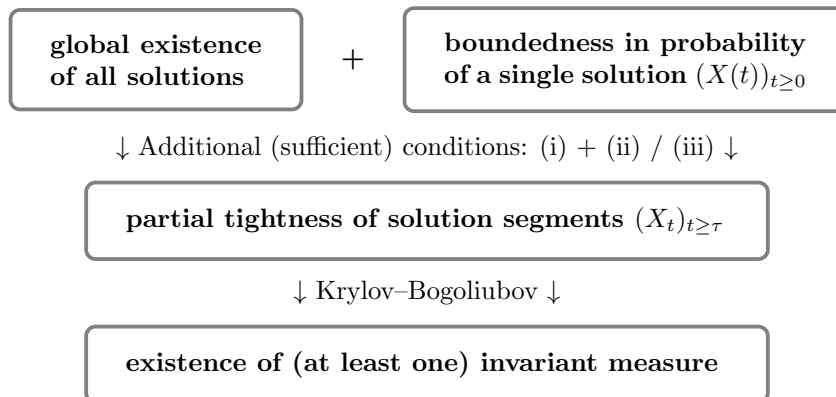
global existence of all solutions

+

boundedness in probability of a single solution $(X(t))_{t\geq 0}$

$\downarrow$ Additional (sufficient) conditions: (i) + (ii) / (iii) $\downarrow$

partial tightness of solution segments $(X_t)_{t\geq\tau}$

$\downarrow$ Krylov–Bogoliubov $\downarrow$

existence of (at least one) invariant measure